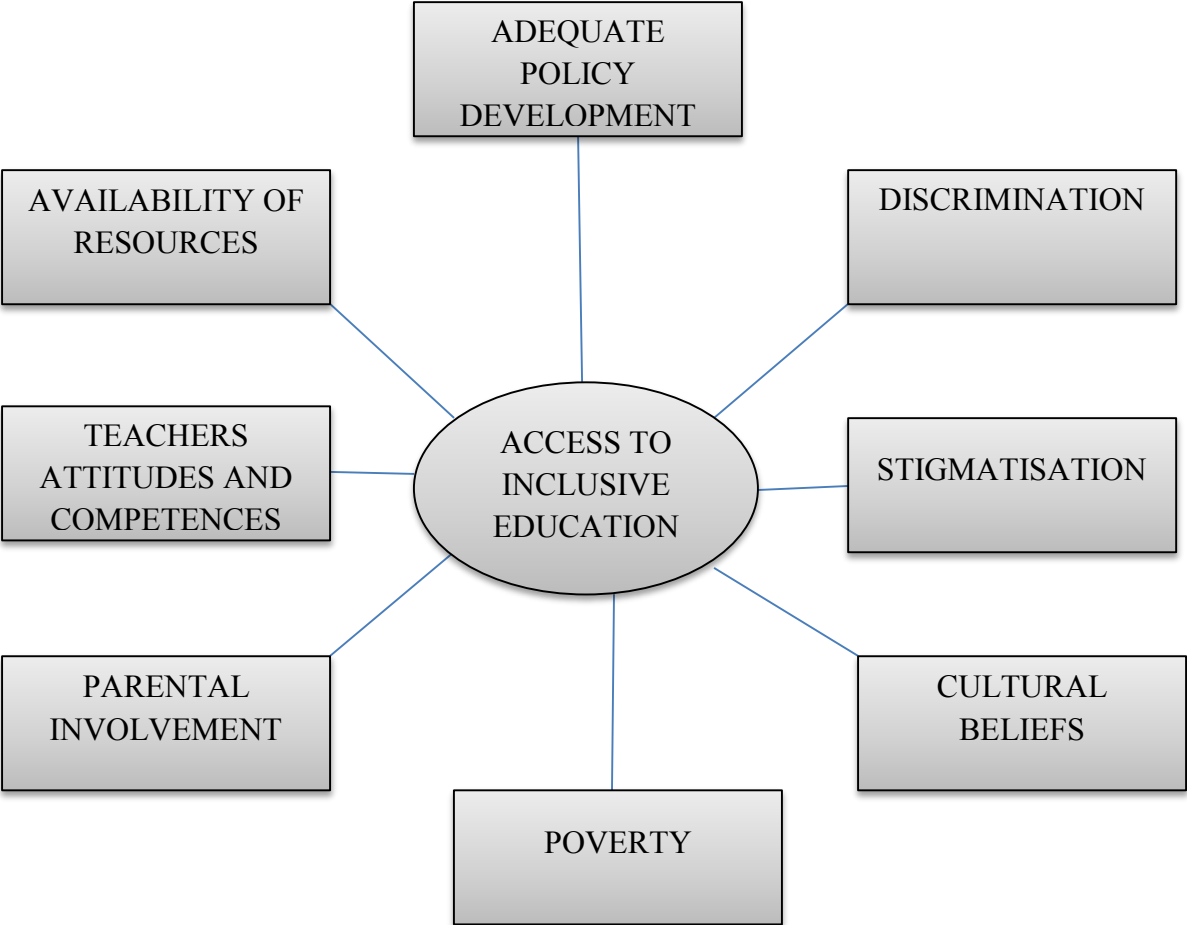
ADEQUATE POLICY DEVELOPMENT

AVAILABILITY OF RESOURCES

DISCRIMINATION

TEACHERS ATTITUDES AND COMPETENCES

ACCESS TO INCLUSIVE EDUCATION

STIGMATISATION

PARENTAL INVOLVEMENT

CULTURAL BELIEFS

POVERTY